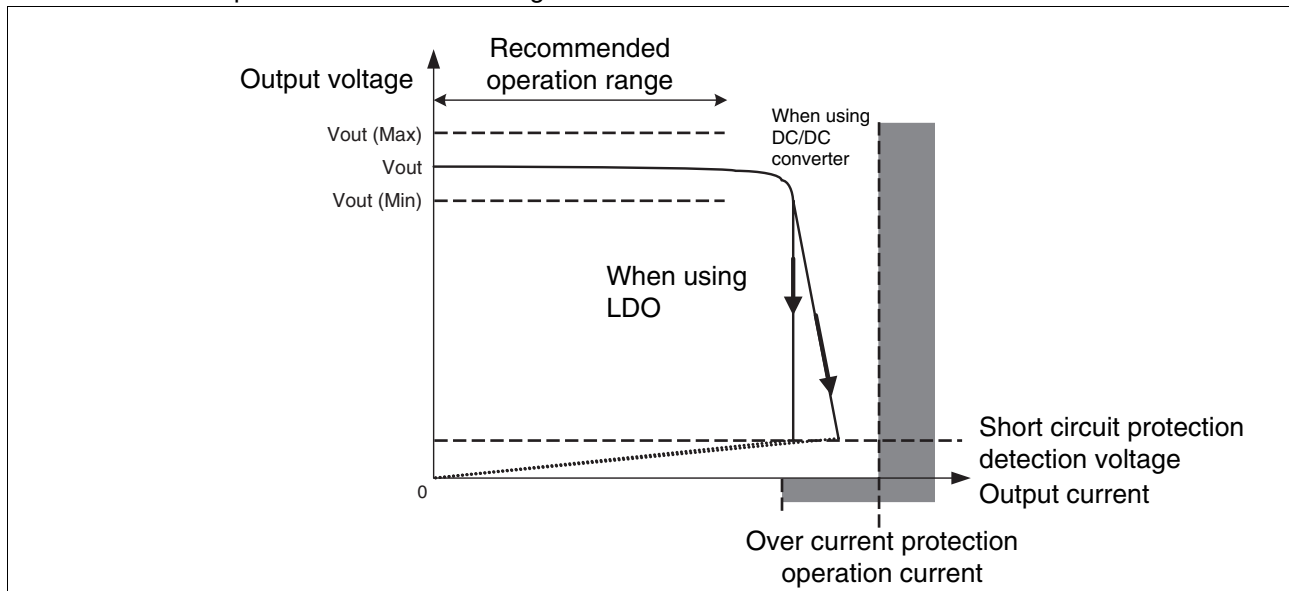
Output voltage

Recommended operation range

Vout (Max)

Vout

Vout (Min)

When using DC/DC converter

When using LDO

Short circuit protection detection voltage

0

Output current

Over current protection operation current